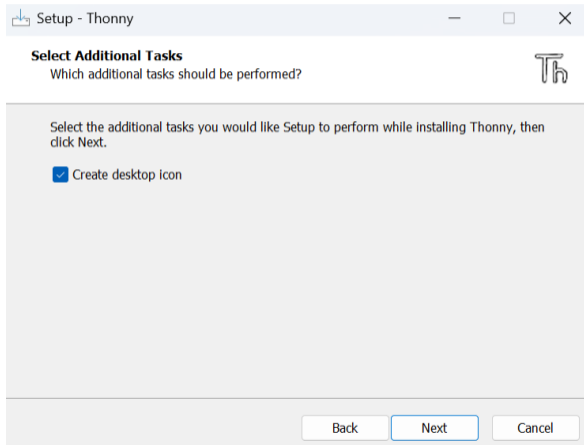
Setup - Thonny

Select Additional Tasks
Which additional tasks should be performed?

Th

Select the additional tasks you would like Setup to perform while installing Thonny, then click Next.

Create desktop icon

Back Next Cancel